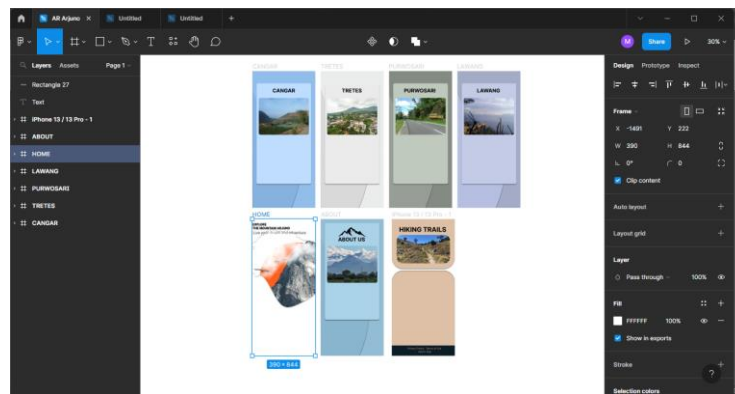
AR Arjuno ×
Untitled
Untitled
+

Share
30%

Layers
Assets
Page 1
Rectangle 27
Text
iPhone 13 / 13 Pro - 1
ABOUT
HOME
LAWANG
PURWOSARI
TRETES
CANGAR

CANGAR
TRETES
PURWOSARI
LAWANG

CANGAR
TRETES
PURWOSARI
LAWANG

HOME
ABOUT
iPhone 13 / 13 Pro - 1

ABOUT US
HIKING TRAILS

390 × 844

Design
Prototype
Inspect

Frame
X -1491
Y 222
W 390
H 844
0°
0
Clip content

Auto layout
Layout grid

Layer
Pass through
100%

Fill
FFFFFF
100%
Show in exports

Stroke

Selection colors